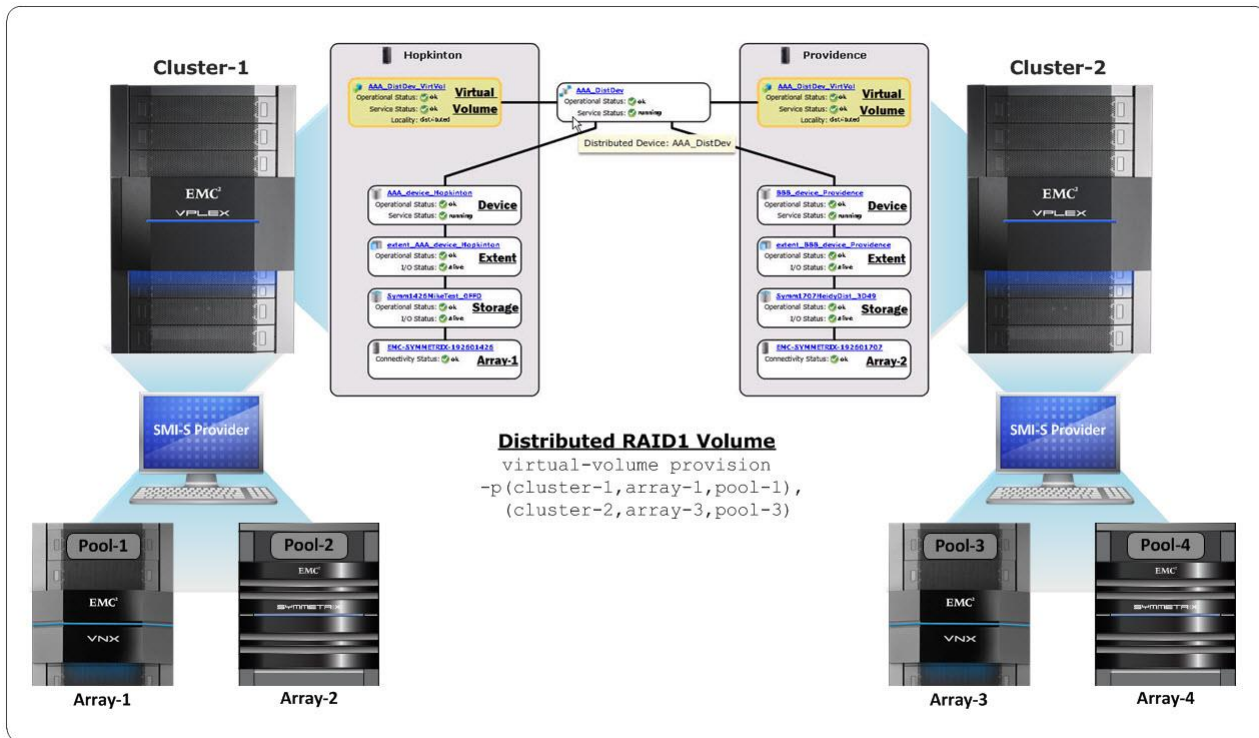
Cluster-1

EMC²
VPLEX

Hopkinton

AAA_DistDev_VirtVol
Operational Status: ok
Service Status: ok
Locality: distributed
Virtual Volume

AAA_DistDev
Operational Status: ok
Service Status: running

Distributed Device: AAA_DistDev

AAA_device_Hopkinton
Operational Status: ok
Service Status: running
Device

extent_AAA_device_Hopkinton
Operational Status: ok
I/O Status: alive
Extent

Symm1426MikeTest_0FF0
Operational Status: ok
I/O Status: alive
Storage

EMC-SYMMETRIX-192601426
Connectivity Status: ok
Array-1

Providence

AAA_DistDev_VirtVol
Operational Status: ok
Service Status: ok
Locality: distributed
Virtual Volume

BBB_device_Providence
Operational Status: ok
Service Status: running
Device

extent_BBB_device_Providence
Operational Status: ok
I/O Status: alive
Extent

Symm1707HeidyDist_3D49
Operational Status: ok
I/O Status: alive
Storage

EMC-SYMMETRIX-192601707
Connectivity Status: ok
Array-2

Cluster-2

EMC²
VPLEX

SMI-S Provider

Distributed RAID1 Volume
virtual-volume provision
-p(cluster-1,array-1,pool-1),
(cluster-2,array-3,pool-3)

SMI-S Provider

Pool-1
EMC²
VNX
Array-1

Pool-2
EMC²
SYMMETRIX
Array-2

Pool-3
EMC²
VNX
Array-3

Pool-4
EMC²
SYMMETRIX
Array-4